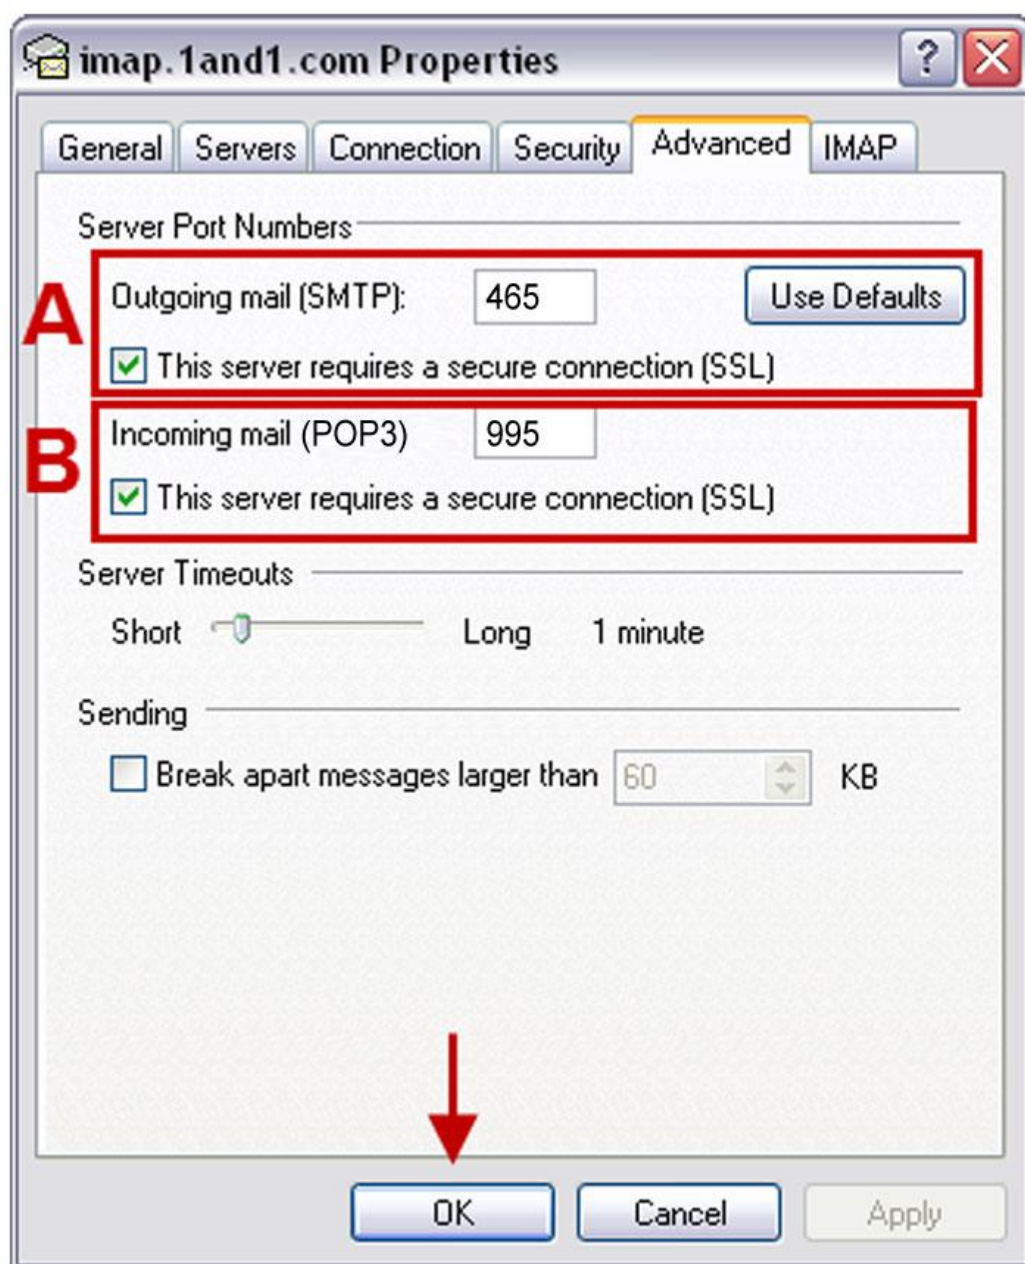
imap.1and1.com Properties

?

General | Servers | Connection | Security | Advanced | IMAP

Server Port Numbers

A

Outgoing mail (SMTP): 465 Use Defaults

This server requires a secure connection (SSL)

B

Incoming mail (POP3) 995

This server requires a secure connection (SSL)

Server Timeouts

Short Long 1 minute

Sending

Break apart messages larger than 60 KB

OK Cancel Apply